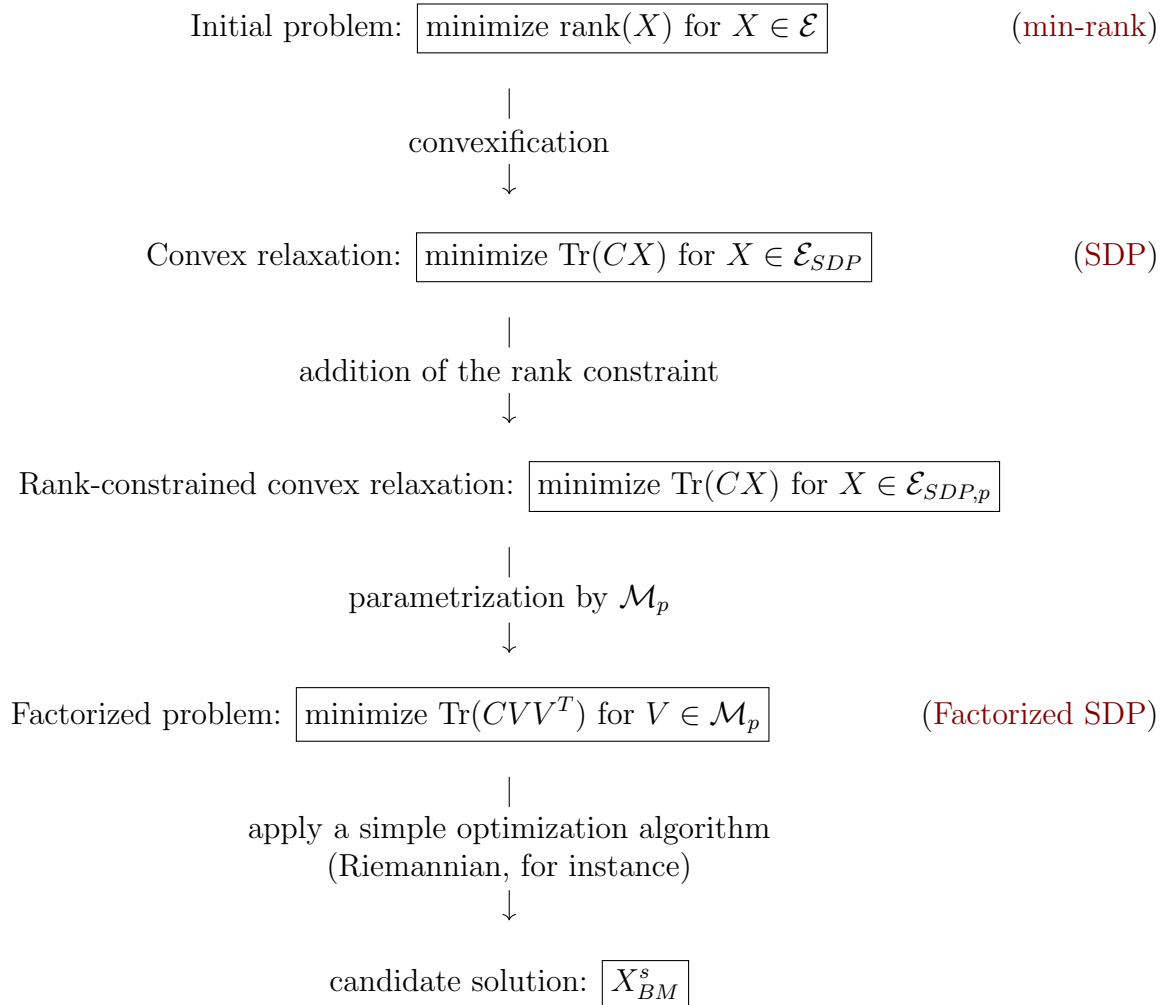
Initial problem: minimize $\operatorname{rank}(X)$ for $X \in \mathcal{E}$ (min-rank)

convexification

Convex relaxation: minimize $\operatorname{Tr}(CX)$ for $X \in \mathcal{E}_{SDP}$ (SDP)

addition of the rank constraint

Rank-constrained convex relaxation: minimize $\operatorname{Tr}(CX)$ for $X \in \mathcal{E}_{SDP,p}$

parametrization by $\mathcal{M}_p$

Factorized problem: minimize $\operatorname{Tr}(CVV^T)$ for $V \in \mathcal{M}_p$ (Factorized SDP)

apply a simple optimization algorithm
(Riemannian, for instance)

candidate solution: $X_{BM}^s$